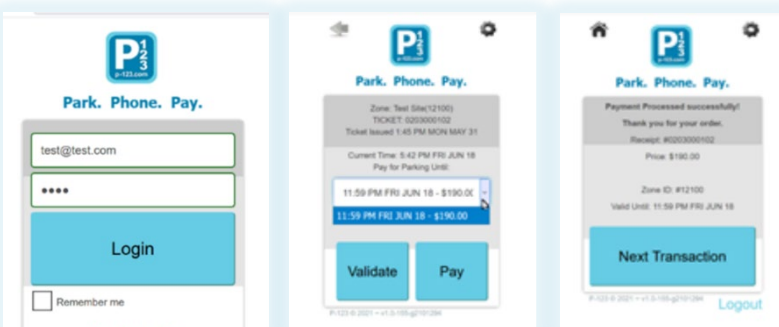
P 1 2 3
p-123.com
Park. Phone. Pay.
test@test.com
••••
Login
Remember me

P 1 2 3
p-123.com
Park. Phone. Pay.
Zone: Test Site(12100)
TICKET: 0203000102
Ticket Issued 1:45 PM MON MAY 31
Current Time: 5:42 PM FRI JUN 18
Pay for Parking Until:
11:59 PM FRI JUN 18 - $190.00
11:59 PM FRI JUN 18 - $190.00
Validate
Pay
P-123 © 2021 • v1.5-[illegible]

P 1 2 3
p-123.com
Park. Phone. Pay.
Payment Processed successfully!
Thank you for your order.
Receipt: #0203000102
Price: $190.00
Zone ID: #12100
Valid Until: 11:59 PM FRI JUN 18
Next Transaction
P-123 © 2021 • v1.5-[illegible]
Logout